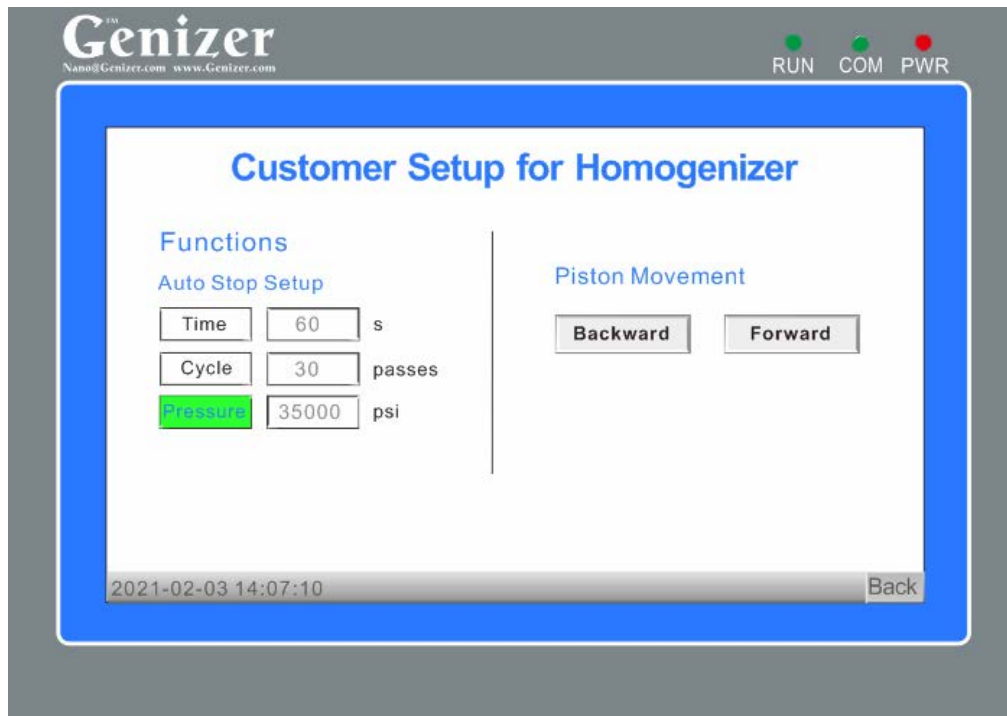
TM
Genizer
Nano@Genizer.com www.Genizer.com

RUN COM PWR

Customer Setup for Homogenizer

Functions

Auto Stop Setup

Time 60 s

Cycle 30 passes

Pressure 35000 psi

Piston Movement

Backward Forward

2021-02-03 14:07:10

Back